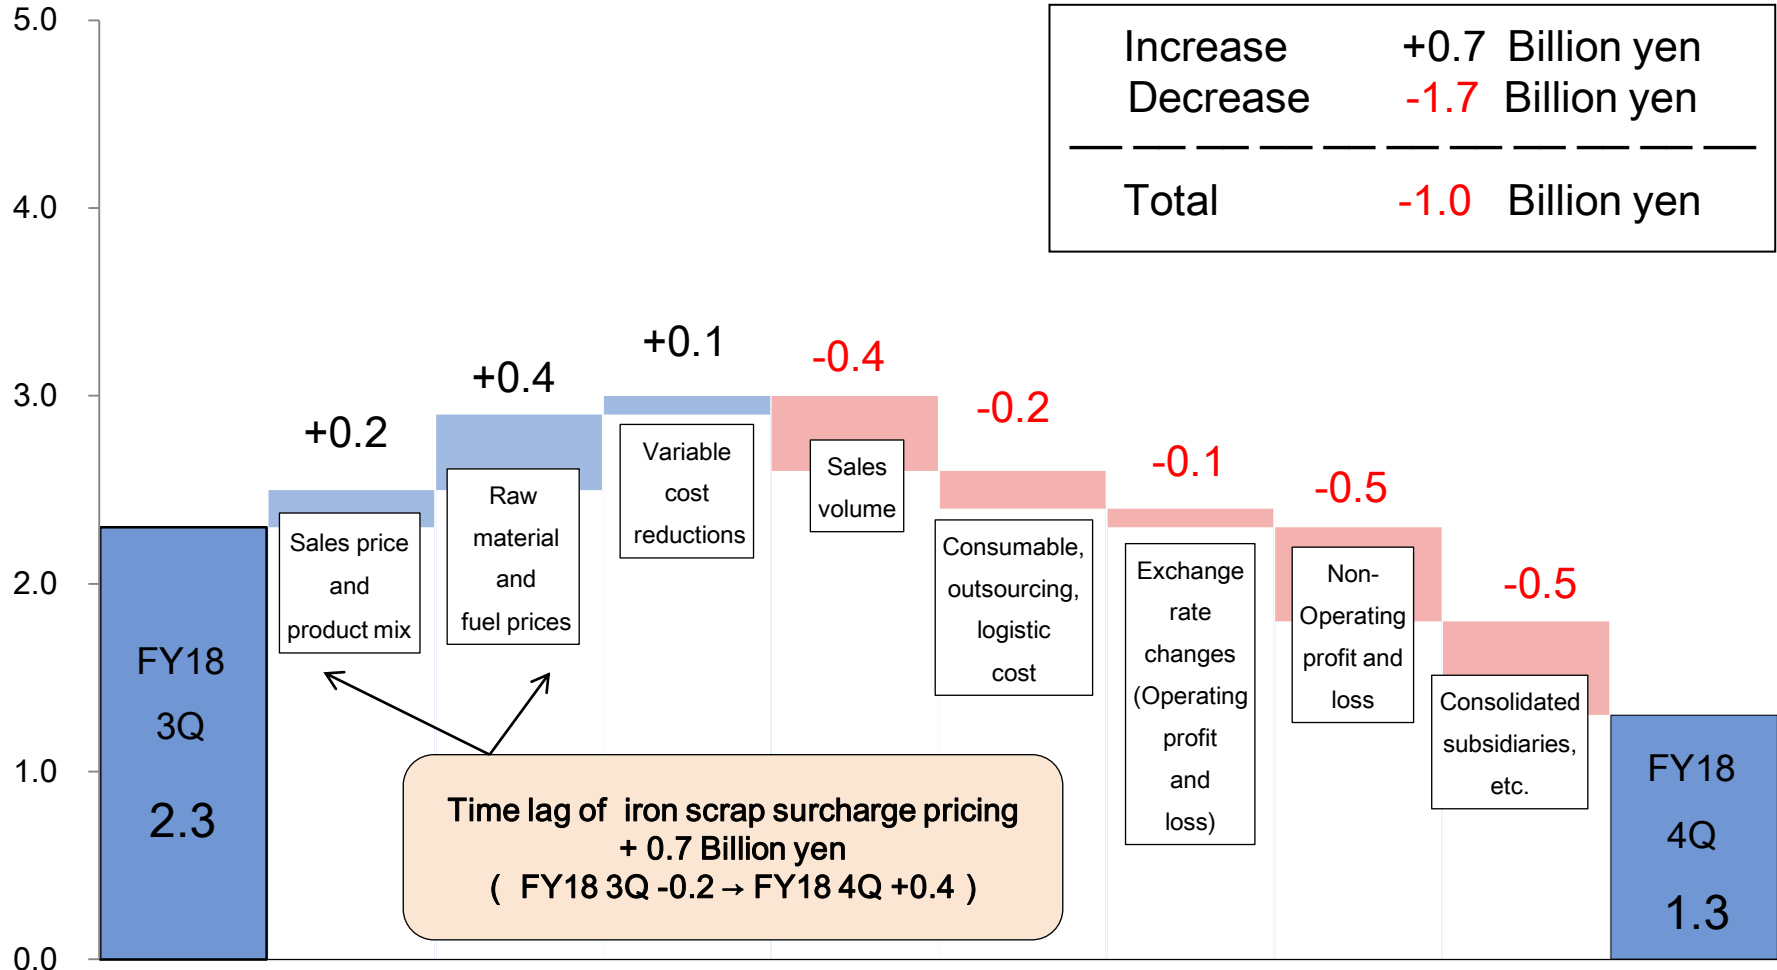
| | | |
|---|---|---|
| Increase | +0.7 | Billion yen |
| Decrease | -1.7 | Billion yen |
| Total | -1.0 | Billion yen |

5.0
4.0
3.0
2.0
1.0
0.0

FY18 3Q 2.3

+0.2
Sales price and product mix

+0.4
Raw material and fuel prices

+0.1
Variable cost reductions

-0.4
Sales volume

-0.2
Consumable, outsourcing, logistic cost

-0.1
Exchange rate changes (Operating profit and loss)

-0.5
Non-Operating profit and loss

-0.5
Consolidated subsidiaries, etc.

FY18 4Q 1.3

Time lag of iron scrap surcharge pricing
+ 0.7 Billion yen
( FY18 3Q -0.2 → FY18 4Q +0.4 )